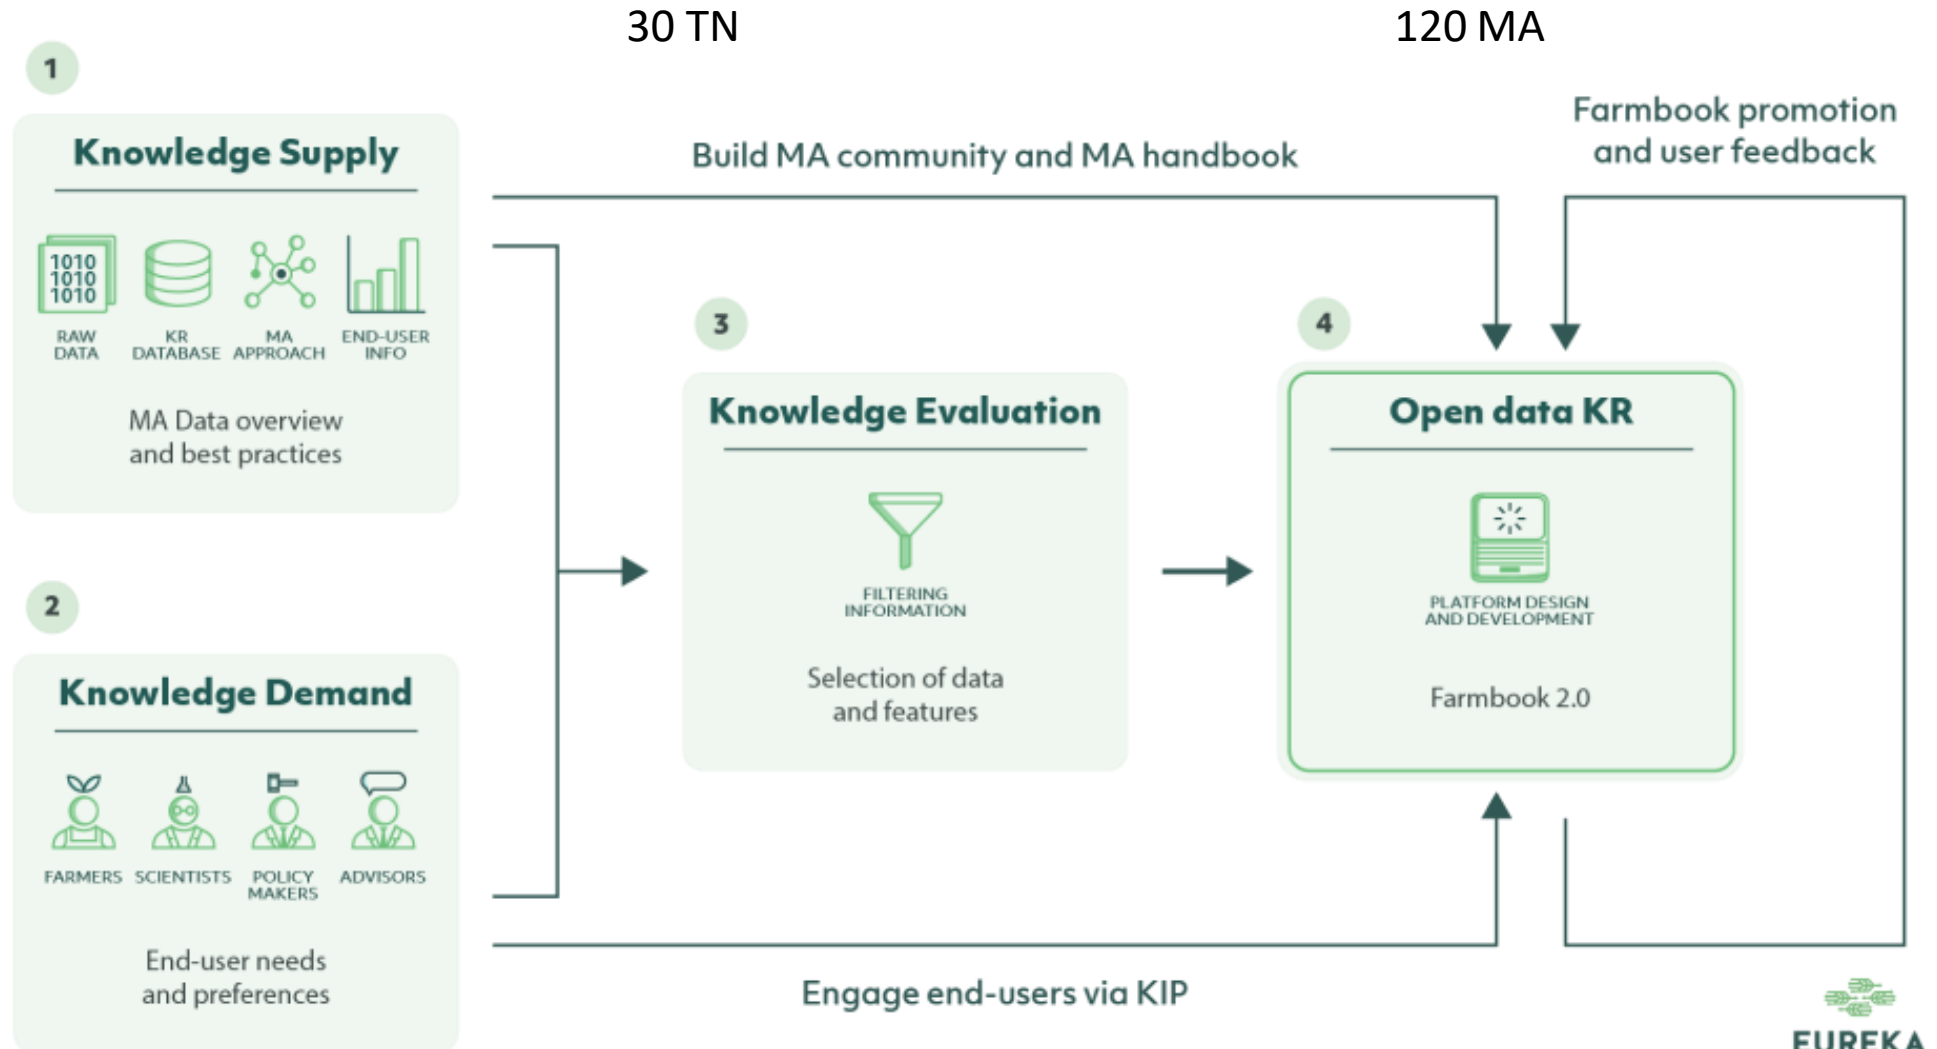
30 TN

120 MA

1

Knowledge Supply

1010
1010
1010

RAW DATA

KR DATABASE

MA APPROACH

END-USER INFO

MA Data overview and best practices

Build MA community and MA handbook

Farmbook promotion and user feedback

2

Knowledge Demand

FARMERS

SCIENTISTS

POLICY MAKERS

ADVISORS

End-user needs and preferences

3

Knowledge Evaluation

FILTERING INFORMATION

Selection of data and features

4

Open data KR

PLATFORM DESIGN AND DEVELOPMENT

Farmbook 2.0

Engage end-users via KIP

EUREKA